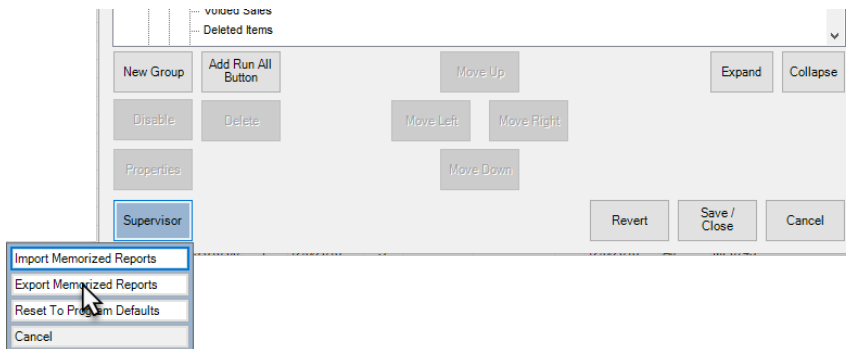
Voided Sales
Deleted Items

New Group
Add Run All Button
Move Up
Expand
Collapse
Disable
Delete
Move Left
Move Right
Properties
Move Down
Supervisor
Revert
Save / Close
Cancel

Import Memorized Reports
Export Memorized Reports
Reset To Program Defaults
Cancel